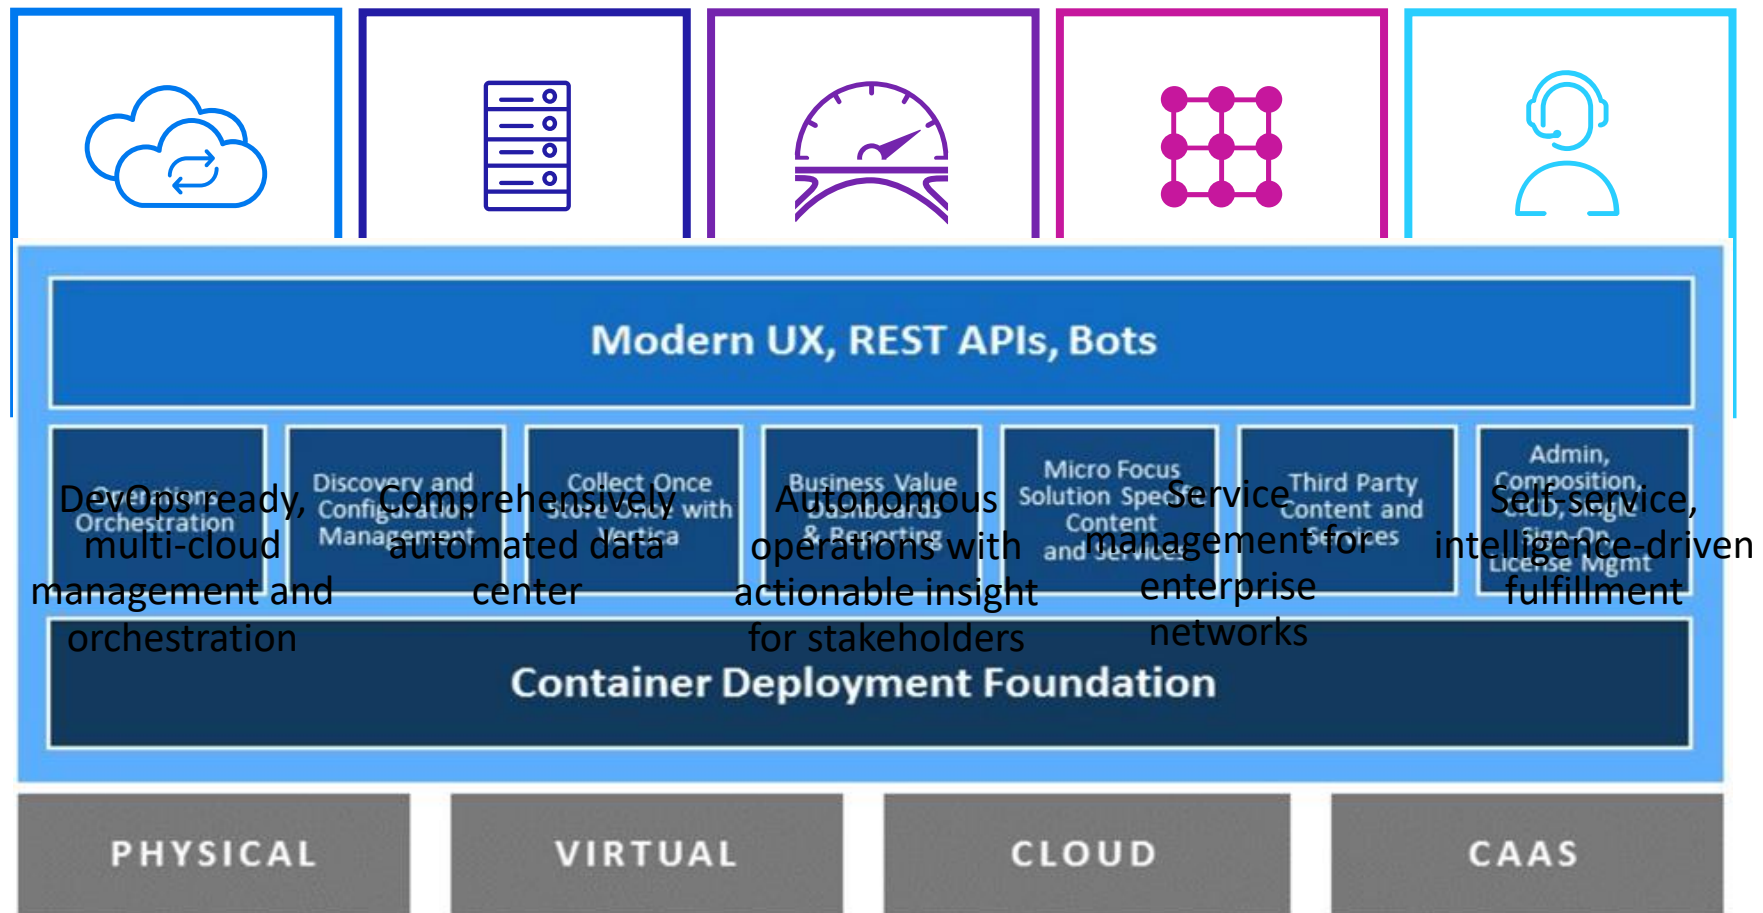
Modern UX, REST APIs, Bots

Operations Orchestration

Discovery and Configuration Management

Collect Once Store Once with Vertica

Business Value Dashboards & Reporting

Micro Focus Solution Specific Content and Services

Third Party Content and Services

Admin, Composition, SSO, Single Sign-On, License Mgmt

DevOps ready, multi-cloud management and orchestration

Comprehensively automated data center

Autonomous operations with actionable insight for stakeholders

Service management for enterprise networks

Self-service, intelligence-driven fulfillment

Container Deployment Foundation

PHYSICAL

VIRTUAL

CLOUD

CAAS